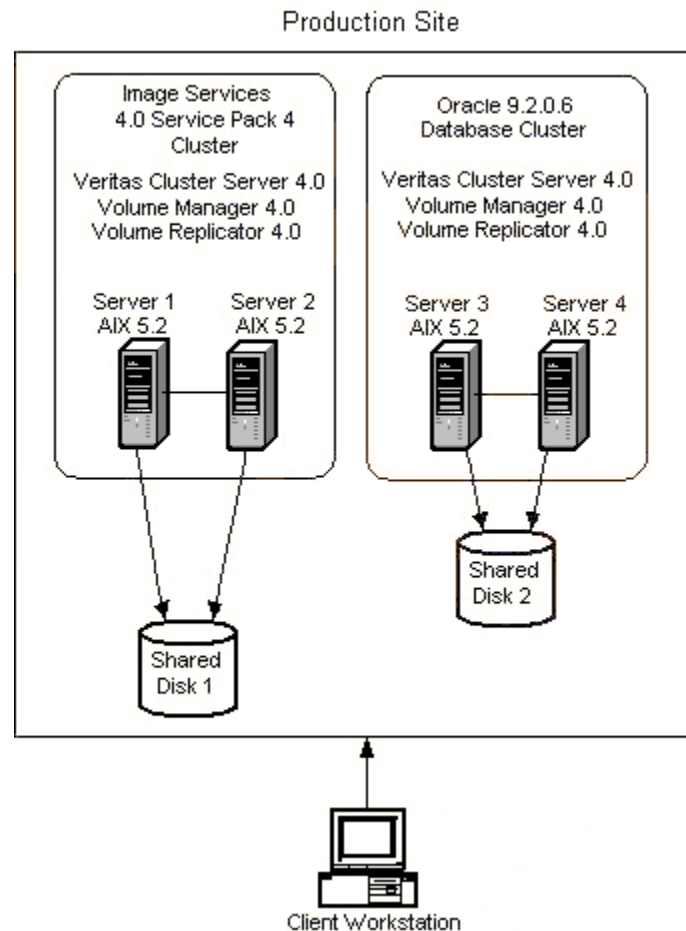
Production Site

Image Services 4.0 Service Pack 4 Cluster

Veritas Cluster Server 4.0
Volume Manager 4.0
Volume Replicator 4.0

Server 1
AIX 5.2

Server 2
AIX 5.2

Oracle 9.2.0.6 Database Cluster

Veritas Cluster Server 4.0
Volume Manager 4.0
Volume Replicator 4.0

Server 3
AIX 5.2

Server 4
AIX 5.2

Shared Disk 2

Shared Disk 1

Client Workstation